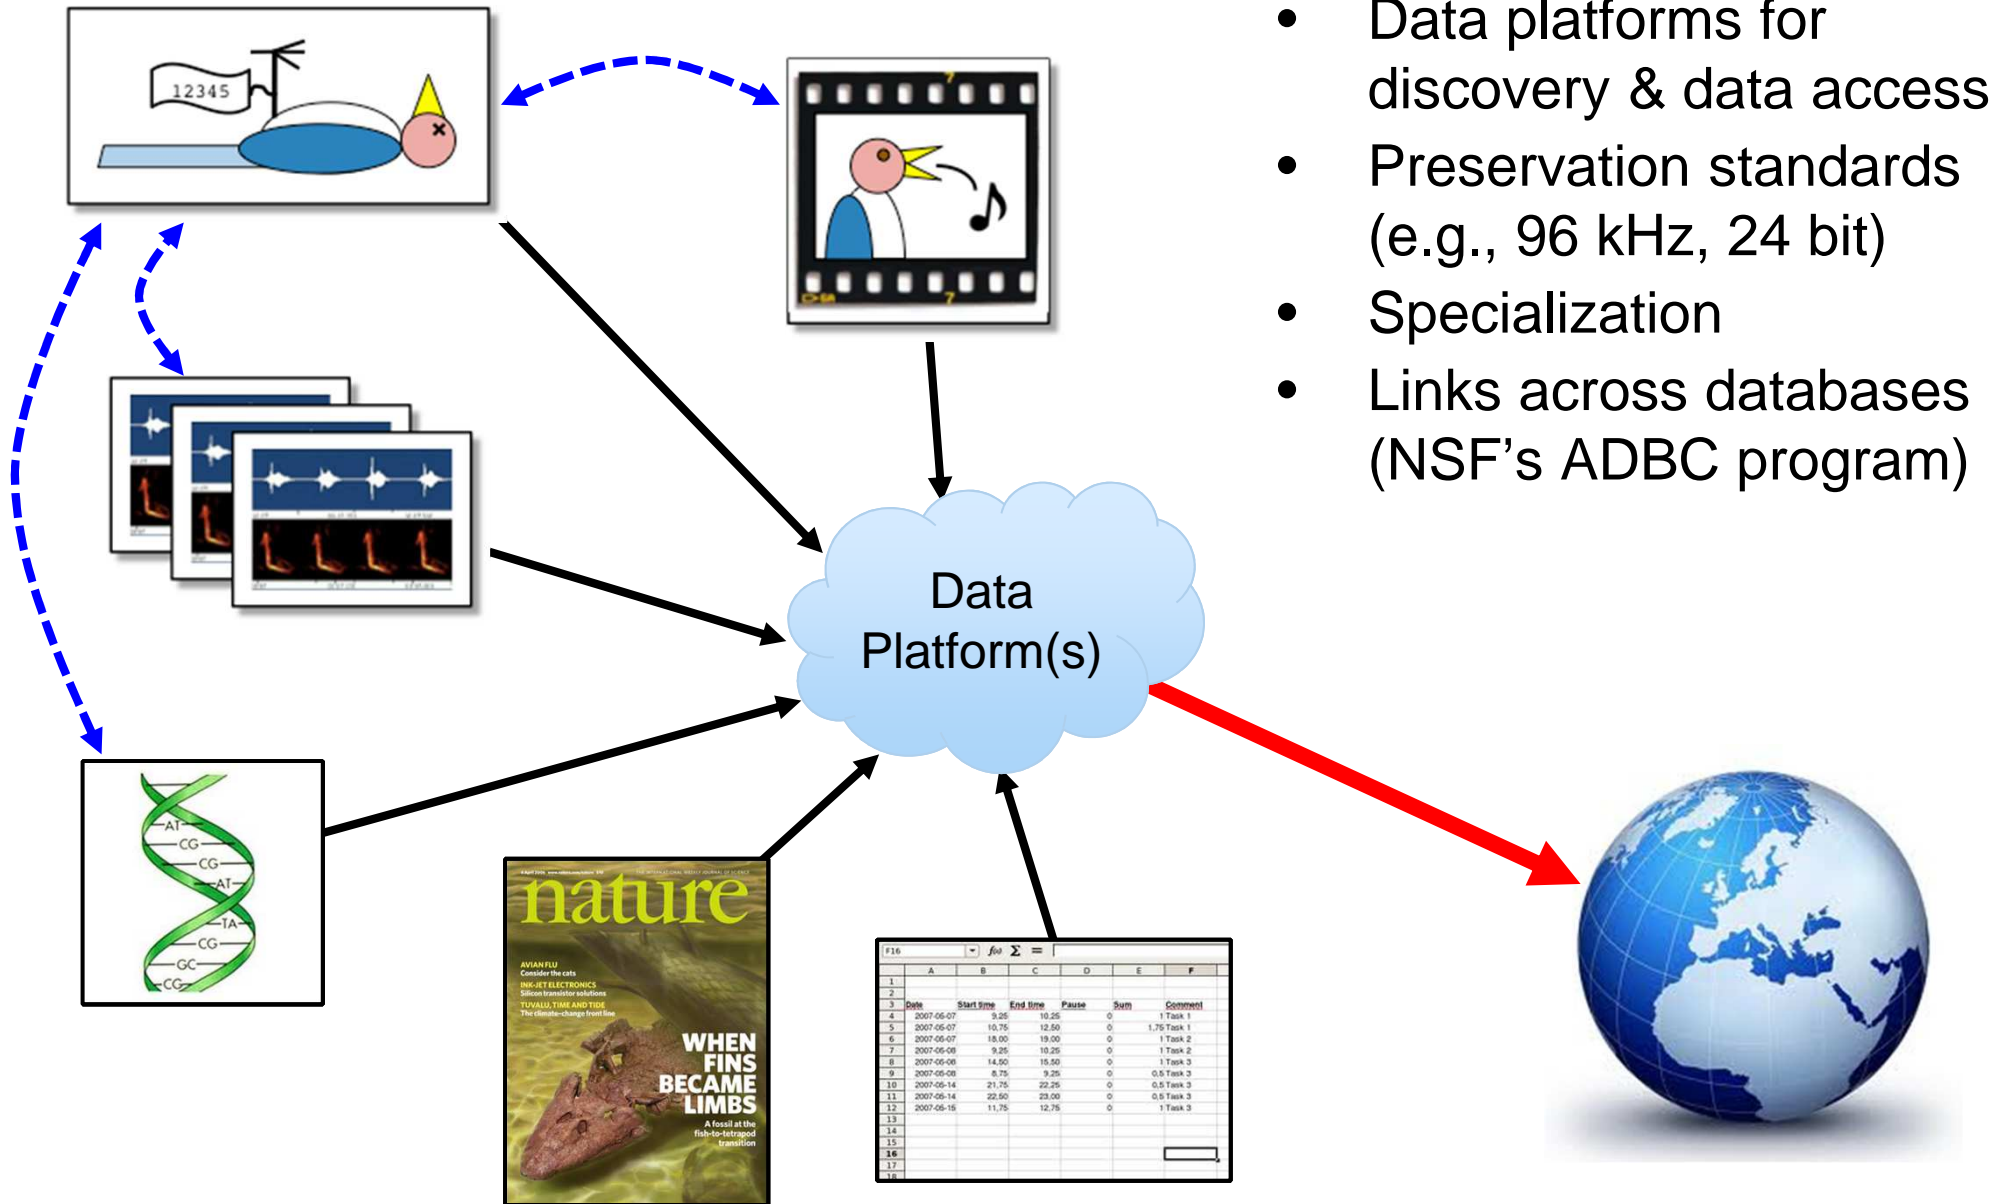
12345

Data Platform(s)

AT
CG
CG
AT
TA
CG
GC
CG

nature

AVIAN FLU
Consider the cats
INK-JET ELECTRONICS
Silicon transistor solutions
TUVALU, TIME AND TIDE
The climate-change front line

WHEN FINS BECAME LIMBS
A fossil at the fish-to-tetrapod transition

F16

| | A | B | C | D | E | F |
|---|---|---|---|---|---|---|
| 1 | | | | | | |
| 2 | | | | | | |
| 3 | Date | Start time | End time | Pause | Sum | Comment |
| 4 | 2007-05-07 | 9,25 | 10,25 | 0 | 1 | Task 1 |
| 5 | 2007-05-07 | 10,75 | 12,50 | 0 | 1,75 | Task 1 |
| 6 | 2007-05-07 | 18,00 | 19,00 | 0 | 1 | Task 2 |
| 7 | 2007-05-08 | 9,25 | 10,25 | 0 | 1 | Task 2 |
| 8 | 2007-05-08 | 14,50 | 15,50 | 0 | 1 | Task 3 |
| 9 | 2007-05-08 | 8,75 | 9,25 | 0 | 0,5 | Task 3 |
| 10 | 2007-05-14 | 21,75 | 22,25 | 0 | 0,5 | Task 3 |
| 11 | 2007-05-14 | 22,50 | 23,00 | 0 | 0,5 | Task 3 |
| 12 | 2007-05-15 | 11,75 | 12,75 | 0 | 1 | Task 3 |
| 13 | | | | | | |
| 14 | | | | | | |
| 15 | | | | | | |
| 16 | | | | | | |
| 17 | | | | | | |

• Data platforms for discovery & data access
• Preservation standards (e.g., 96 kHz, 24 bit)
• Specialization
• Links across databases (NSF’s ADBC program)